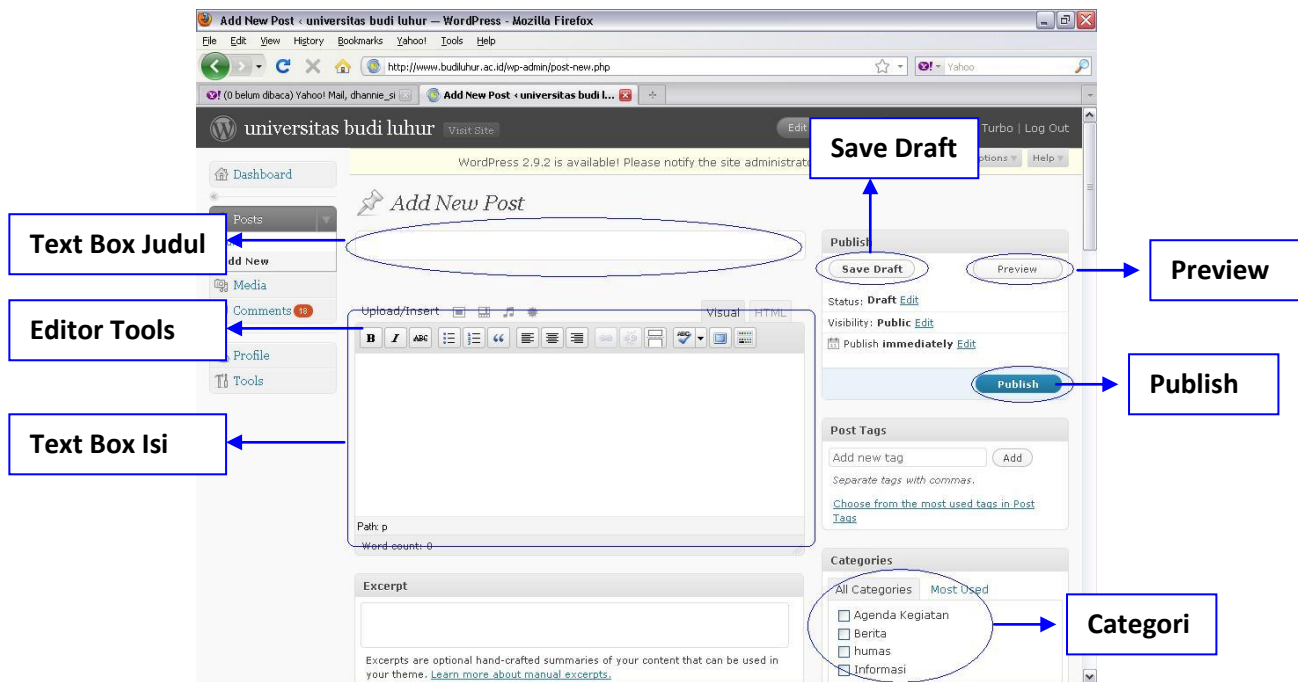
Add New Post ‹ universitas budi luhur — WordPress - Mozilla Firefox

File Edit View History Bookmarks Yahoo! Tools Help

http://www.budiluhur.ac.id/wp-admin/post-new.php

Yahoo

(0 belum dibaca) Yahoo! Mail, dhannie_si

Add New Post ‹ universitas budi l...

universitas budi luhur Visit Site

Edit

Turbo | Log Out

Save Draft

Dashboard

WordPress 2.9.2 is available! Please notify the site administrat

options

Help

Add New Post

Posts

Text Box Judul

Add New

Media

Comments 18

Profile

Tools

Editor Tools

Text Box Isi

Upload/Insert

Visual HTML

Path: p

Word count: 0

Publish

Save Draft

Preview

Preview

Status: Draft Edit

Visibility: Public Edit

Publish immediately Edit

Publish

Publish

Post Tags

Add new tag

Add

Separate tags with commas.

Choose from the most used tags in Post Tags

Categories

All Categories Most Used

Agenda Kegiatan

Berita

humas

Informasi

Categori

Excerpt

Excerpts are optional hand-crafted summaries of your content that can be used in your theme. Learn more about manual excerpts.